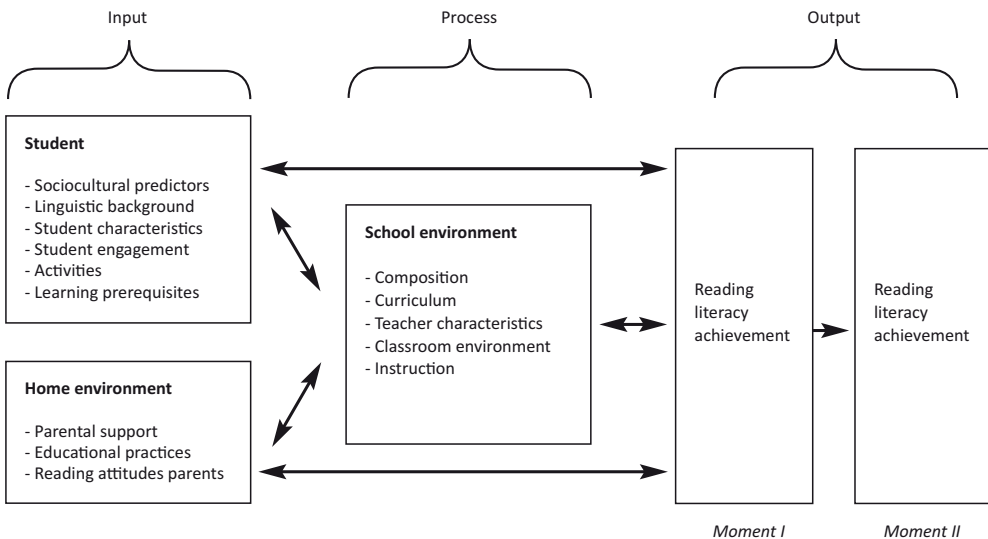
Input

Process

Output

**Student**

- Sociocultural predictors
- Linguistic background
- Student characteristics
- Student engagement
- Activities
- Learning prerequisites

**Home environment**

- Parental support
- Educational practices
- Reading attitudes parents

**School environment**

- Composition
- Curriculum
- Teacher characteristics
- Classroom environment
- Instruction

Reading literacy achievement

Reading literacy achievement

*Moment I*

*Moment II*